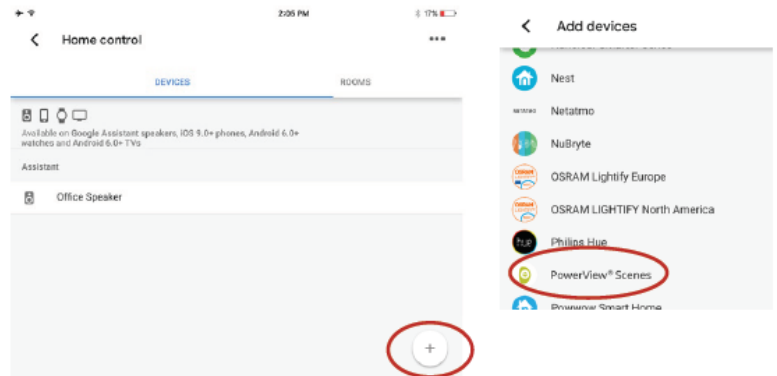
2:05 PM
17%

Home control

DEVICES
ROOMS

Available on Google Assistant speakers, iOS 9.0+ phones, Android 6.0+ watches and Android 6.0+ TVs

Assistant

Office Speaker

+

Add devices

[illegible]

Nest

NETATMO
Netatmo

NuBryte

OSRAM
OSRAM Lightify Europe

OSRAM
OSRAM LIGHTIFY North America

hue
Philips Hue

PowerView® Scenes

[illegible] Smart Home